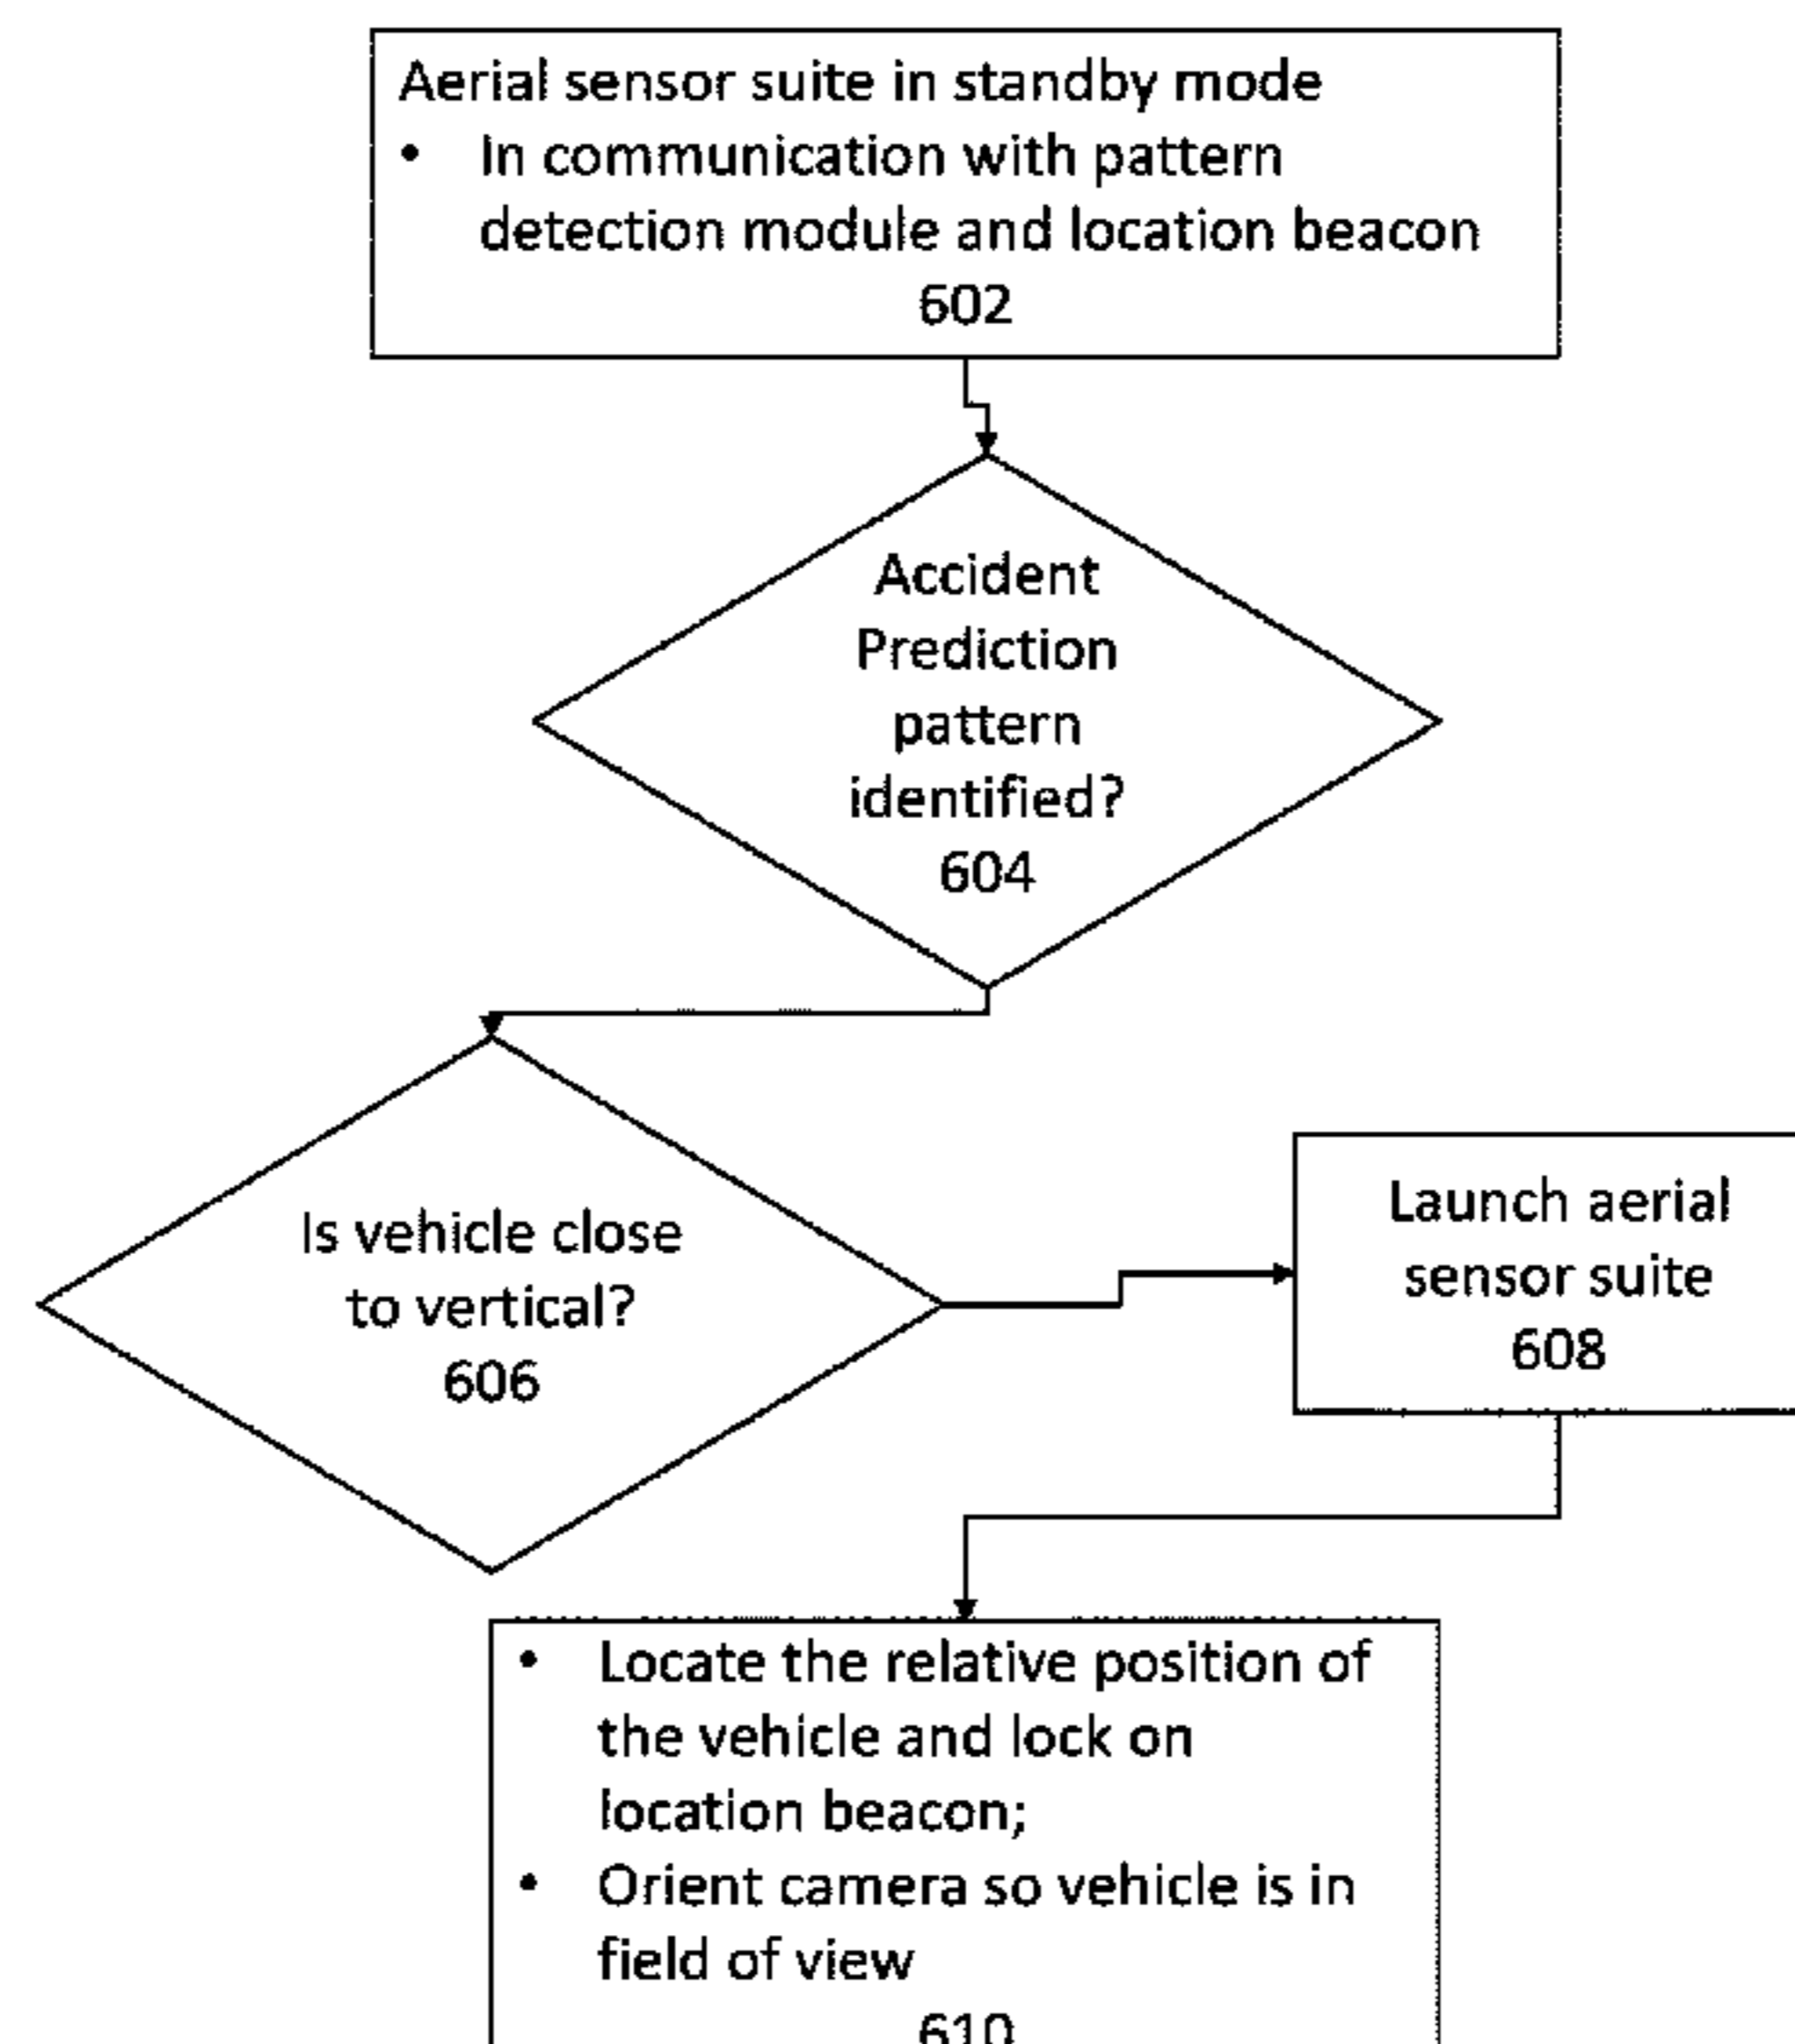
Aerial sensor suite in standby mode
• In communication with pattern detection module and location beacon
602

Accident Prediction pattern identified?
604

Is vehicle close to vertical?
606

Launch aerial sensor suite
608

• Locate the relative position of the vehicle and lock on location beacon;
• Orient camera so vehicle is in field of view
610